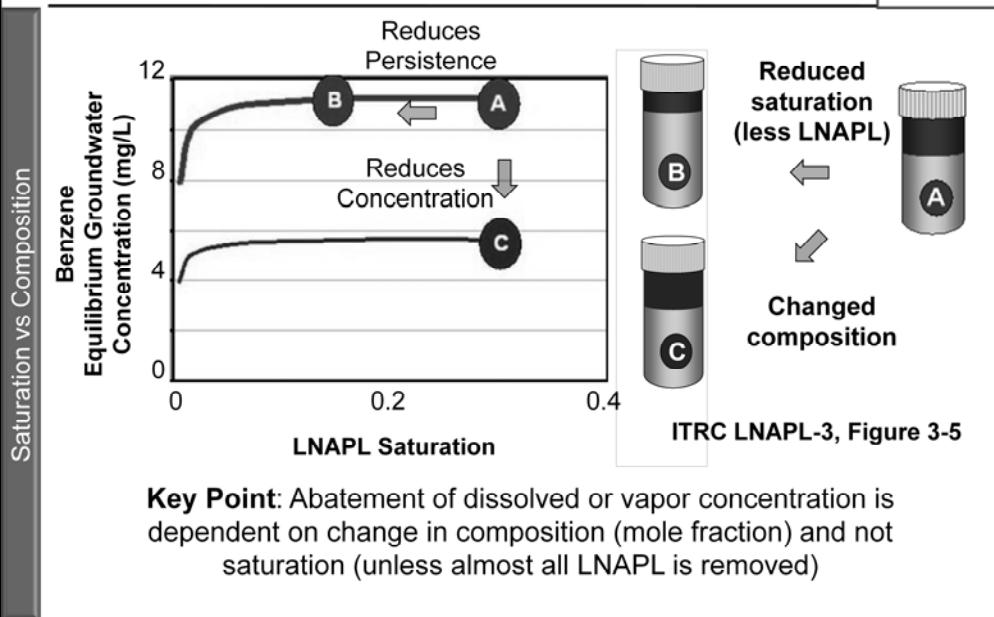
Saturation vs Composition

Reduces Persistence

12
8
4
0

Benzene Equilibrium Groundwater Concentration (mg/L)

B
A

Reduces Concentration

C

0
0.2
0.4

LNAPL Saturation

B
C

Reduced saturation (less LNAPL)

A

Changed composition

ITRC LNAPL-3, Figure 3-5

**Key Point**: Abatement of dissolved or vapor concentration is dependent on change in composition (mole fraction) and not saturation (unless almost all LNAPL is removed)